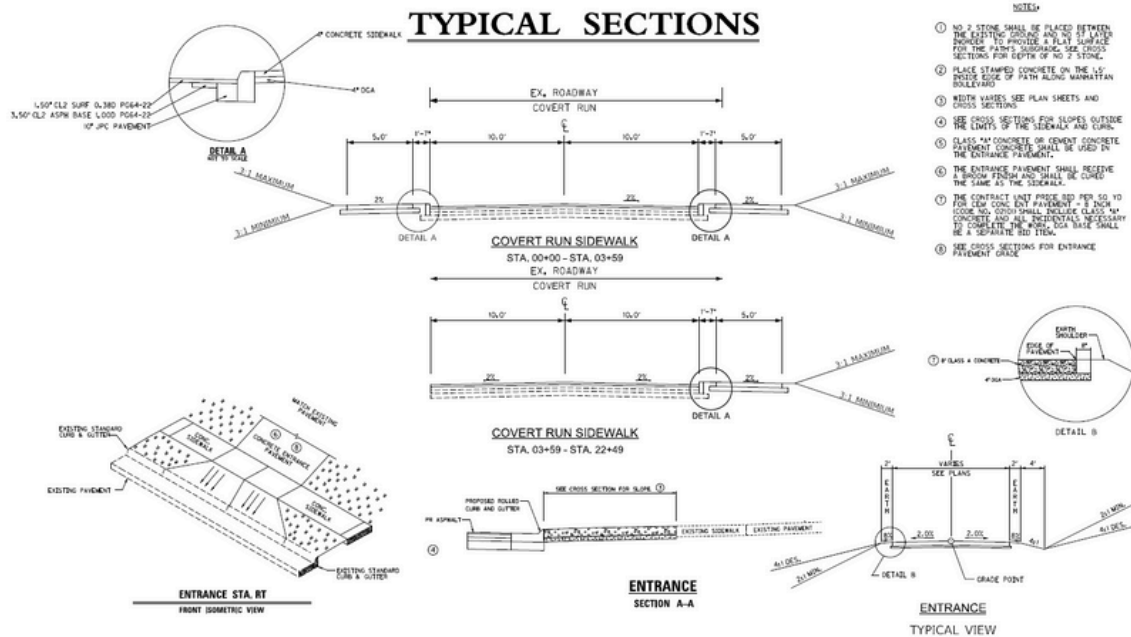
TYPICAL SECTIONS

4" CONCRETE SIDEWALK
4" DGA
1.50" CL2 SURF 0.38D PG64-22
3.50" CL2 ASPH BASE 1.00D PG64-22
10" JPC PAVEMENT
DETAIL A
NOT TO SCALE

EX. ROADWAY
COVERT RUN
℄
5.0'
1'-7"
10.0'
10.0'
1'-7"
5.0'
3:1 MAXIMUM
3:1 MINIMUM
2%
2%
2%
2%
3:1 MAXIMUM
3:1 MINIMUM
DETAIL A
DETAIL A
COVERT RUN SIDEWALK
STA. 00+00 - STA. 03+59

EX. ROADWAY
COVERT RUN
℄
10.0'
10.0'
1'-7"
5.0'
2%
2%
2%
3:1 MAXIMUM
3:1 MINIMUM
DETAIL A
COVERT RUN SIDEWALK
STA. 03+59 - STA. 22+49

NOTES:
① NO 2 STONE SHALL BE PLACED BETWEEN THE EXISTING GROUND AND NO 57 LAYER (NORDER TO PROVIDE A FLAT SURFACE FOR THE PATH'S SUBGRADE. SEE CROSS SECTIONS FOR DEPTH OF NO 2 STONE.
② PLACE STAMPED CONCRETE ON THE 1.5' INSIDE EDGE OF PATH ALONG MANHATTAN BOULEVARD
③ WIDTH VARIES SEE PLAN SHEETS AND CROSS SECTIONS
④ SEE CROSS SECTIONS FOR SLOPES OUTSIDE THE LIMITS OF THE SIDEWALK AND CURB.
⑤ CLASS "A" CONCRETE OR CEMENT CONCRETE PAVEMENT CONCRETE SHALL BE USED IN THE ENTRANCE PAVEMENT.
⑥ THE ENTRANCE PAVEMENT SHALL RECEIVE A BROOM FINISH AND SHALL BE CURED THE SAME AS THE SIDEWALK.
⑦ THE CONTRACT UNIT PRICE BID PER SQ YD FOR CEM CONC ENT PAVEMENT - 8 INCH (CODE NO. 02101) SHALL INCLUDE CLASS "A" CONCRETE AND ALL INCIDENTALS NECESSARY TO COMPLETE THE WORK. DGA BASE SHALL BE A SEPARATE BID ITEM.
⑧ SEE CROSS SECTIONS FOR ENTRANCE PAVEMENT GRADE

EARTH SHOULDER
EDGE OF PAVEMENT
8"
⑦ 8" CLASS A CONCRETE
4" DGA
DETAIL B

EXISTING STANDARD CURB & GUTTER
MATCH EXISTING PAVEMENT
CONC. SIDEWALK
⑤ ⑥
CONCRETE ENTRANCE PAVEMENT
EXISTING PAVEMENT
CONC. SIDEWALK
EXISTING STANDARD CURB & GUTTER
ENTRANCE STA. RT
FRONT ISOMETRIC VIEW

SEE CROSS SECTION FOR SLOPE ③
PROPOSED ROLLED CURB AND GUTTER
PR ASPHALT
EXISTING SIDEWALK
EXISTING PAVEMENT
④
ENTRANCE
SECTION A-A

℄
2'
VARIES
SEE PLANS
2'
4'
EARTH
EARTH
2.0%
2.0%
8%
8%
4:1
4:1 DES.
2:1 MIN.
2:1 MIN.
4:1 DES.
DETAIL B
GRADE POINT
ENTRANCE
TYPICAL VIEW